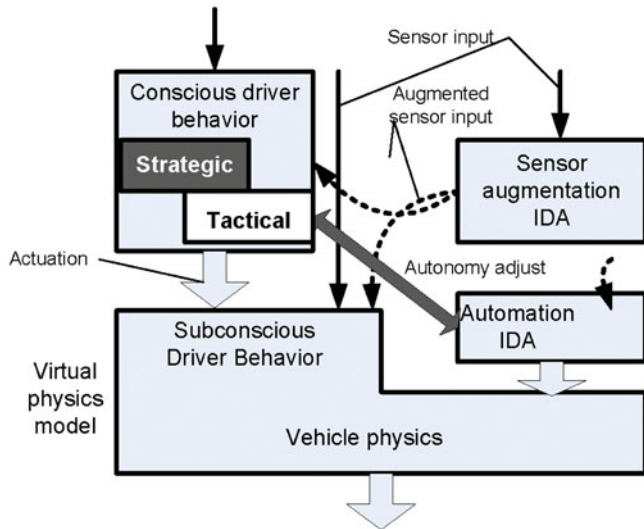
Sensor input

Conscious driver behavior

Augmented sensor input

Strategic

Tactical

Sensor augmentation IDA

Actuation

Autonomy adjust

Automation IDA

Subconscious Driver Behavior

Virtual physics model

Vehicle physics